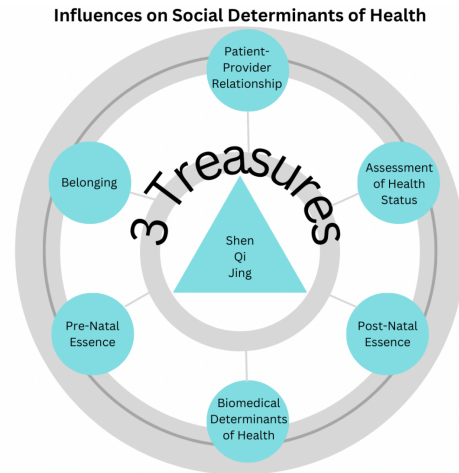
Influences on Social Determinants of Health

Patient-Provider Relationship

Assessment of Health Status

Post-Natal Essence

Biomedical Determinants of Health

Pre-Natal Essence

Belonging

3 Treasures

Shen
Qi
Jing